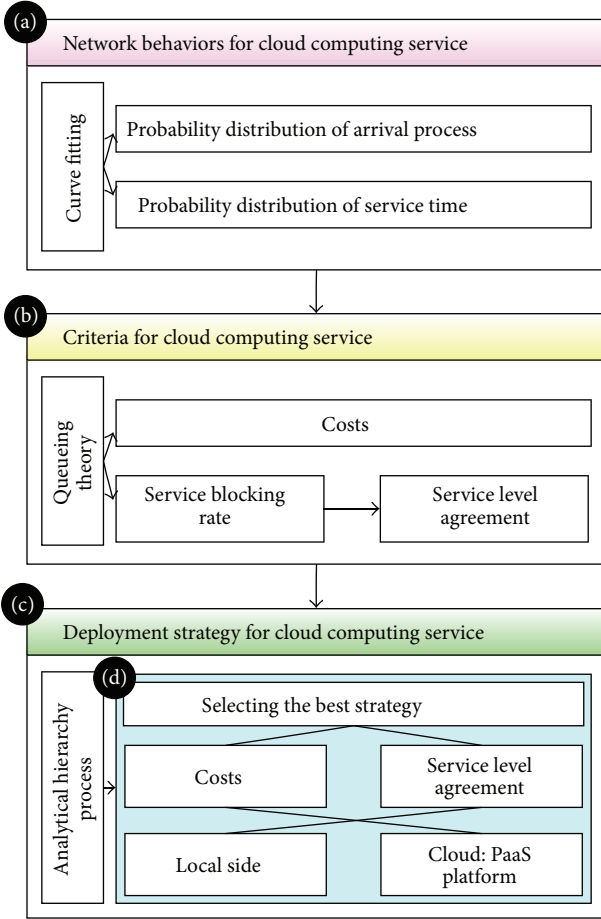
(a)
Network behaviors for cloud computing service

Curve fitting

Probability distribution of arrival process

Probability distribution of service time

(b)
Criteria for cloud computing service

Queueing theory

Costs

Service blocking rate

Service level agreement

(c)
Deployment strategy for cloud computing service

Analytical hierarchy process

(d)
Selecting the best strategy

Costs

Service level agreement

Local side

Cloud: PaaS platform